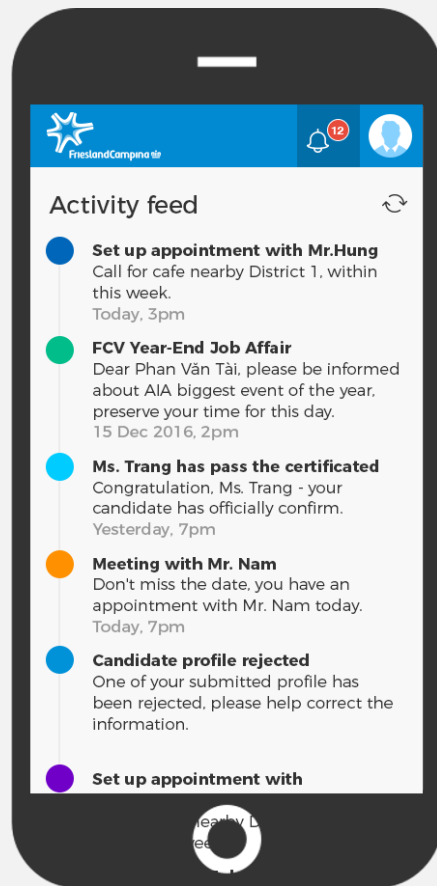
FrieslandCampina

12

Activity feed

Set up appointment with Mr.Hung
Call for cafe nearby District 1, within this week.
Today, 3pm

FCV Year-End Job Affair
Dear Phan Văn Tài, please be informed about AIA biggest event of the year, preserve your time for this day.
15 Dec 2016, 2pm

Ms. Trang has pass the certificated
Congratulation, Ms. Trang - your candidate has officially confirm.
Yesterday, 7pm

Meeting with Mr. Nam
Don't miss the date, you have an appointment with Mr. Nam today.
Today, 7pm

Candidate profile rejected
One of your submitted profile has been rejected, please help correct the information.

Set up appointment with
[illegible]nearby D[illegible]
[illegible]ee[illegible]